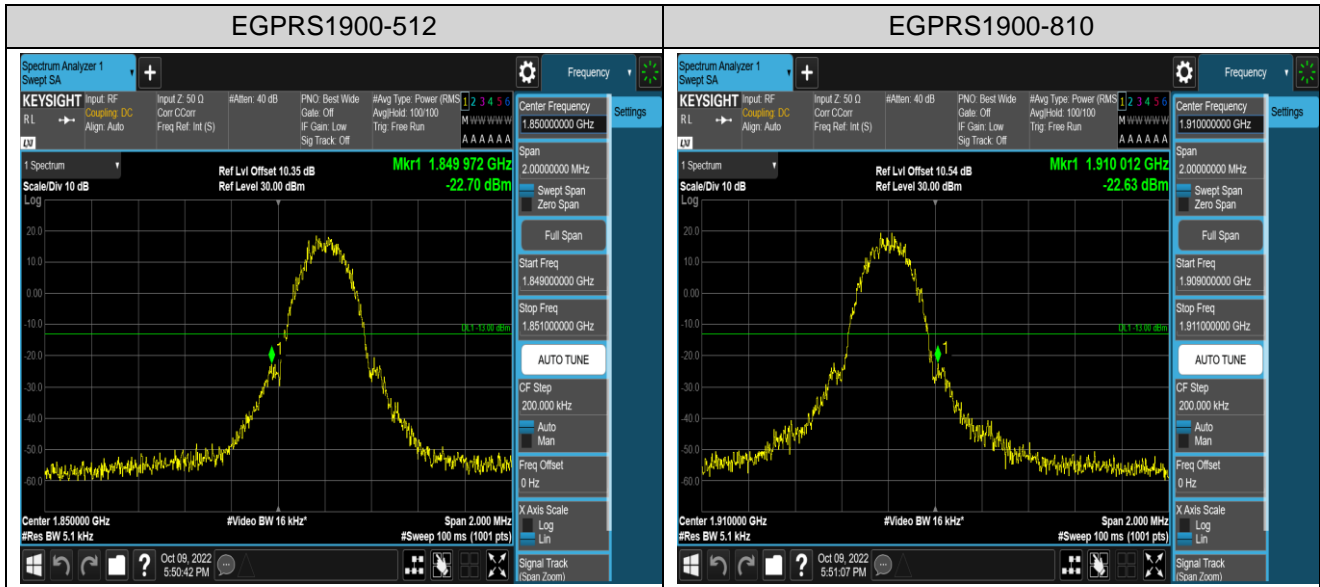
| EGPRS1900-512 | EGPRS1900-810 |
|---|---|
| | |

Spectrum Analyzer 1
Swept SA

Frequency

KEYSIGHT Input: RF
Coupling: DC
Align: Auto
RL
LXI

Input Z: 50 Ω
Corr CCorr
Freq Ref: Int (S)

#Atten: 40 dB

PNO: Best Wide
Gate: Off
IF Gain: Low
Sig Track: Off

#Avg Type: Power (RMS)
Avg|Hold: 100/100
Trig: Free Run

1 2 3 4 5 6
M WWWWW
A A A A A A

Center Frequency
1.850000000 GHz

Settings

1 Spectrum
Scale/Div 10 dB
Log

Ref Lvl Offset 10.35 dB
Ref Level 30.00 dBm

Mkr1 1.849 972 GHz
-22.70 dBm

20.0
10.0
0.00
-10.0
-20.0
-30.0
-40.0
-50.0
-60.0

DL1 -13.00 dBm

1

Span
2.00000000 MHz
Swept Span
Zero Span
Full Span
Start Freq
1.849000000 GHz
Stop Freq
1.851000000 GHz
AUTO TUNE
CF Step
200.000 kHz
Auto
Man
Freq Offset
0 Hz
X Axis Scale
Log
Lin
Signal Track
(Span Zoom)

Center 1.850000 GHz
#Res BW 5.1 kHz
#Video BW 16 kHz*
Span 2.000 MHz
#Sweep 100 ms (1001 pts)

Oct 09, 2022
5:50:42 PM

Spectrum Analyzer 1
Swept SA

Frequency

KEYSIGHT Input: RF
Coupling: DC
Align: Auto
RL
LXI

Input Z: 50 Ω
Corr CCorr
Freq Ref: Int (S)

#Atten: 40 dB

PNO: Best Wide
Gate: Off
IF Gain: Low
Sig Track: Off

#Avg Type: Power (RMS)
Avg|Hold: 100/100
Trig: Free Run

1 2 3 4 5 6
M WWWWW
A A A A A A

Center Frequency
1.910000000 GHz

Settings

1 Spectrum
Scale/Div 10 dB
Log

Ref Lvl Offset 10.54 dB
Ref Level 30.00 dBm

Mkr1 1.910 012 GHz
-22.63 dBm

20.0
10.0
0.00
-10.0
-20.0
-30.0
-40.0
-50.0
-60.0

DL1 -13.00 dBm

1

Span
2.00000000 MHz
Swept Span
Zero Span
Full Span
Start Freq
1.909000000 GHz
Stop Freq
1.911000000 GHz
AUTO TUNE
CF Step
200.000 kHz
Auto
Man
Freq Offset
0 Hz
X Axis Scale
Log
Lin
Signal Track
(Span Zoom)

Center 1.910000 GHz
#Res BW 5.1 kHz
#Video BW 16 kHz*
Span 2.000 MHz
#Sweep 100 ms (1001 pts)

Oct 09, 2022
5:51:07 PM